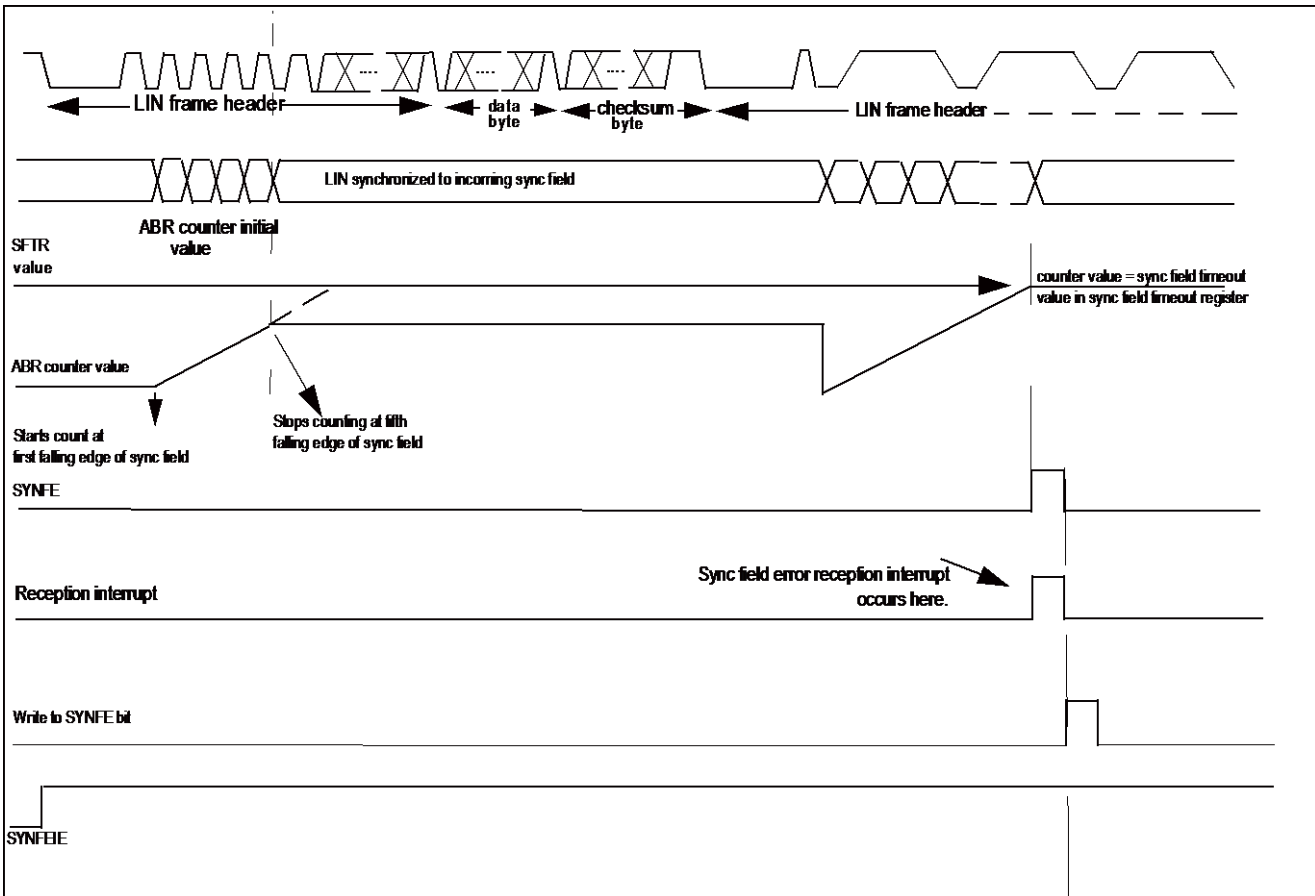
LIN frame header

data byte

checksum byte

LIN frame header

LIN synchronized to incoming sync field

ABR counter initial value

SFTR value

counter value = sync field timeout value in sync field timeout register

ABR counter value

Starts count at first falling edge of sync field

Stops counting at fifth falling edge of sync field

SYNFE

Sync field error reception interrupt occurs here.

Reception interrupt

Write to SYNFE bit

SYNFEIE